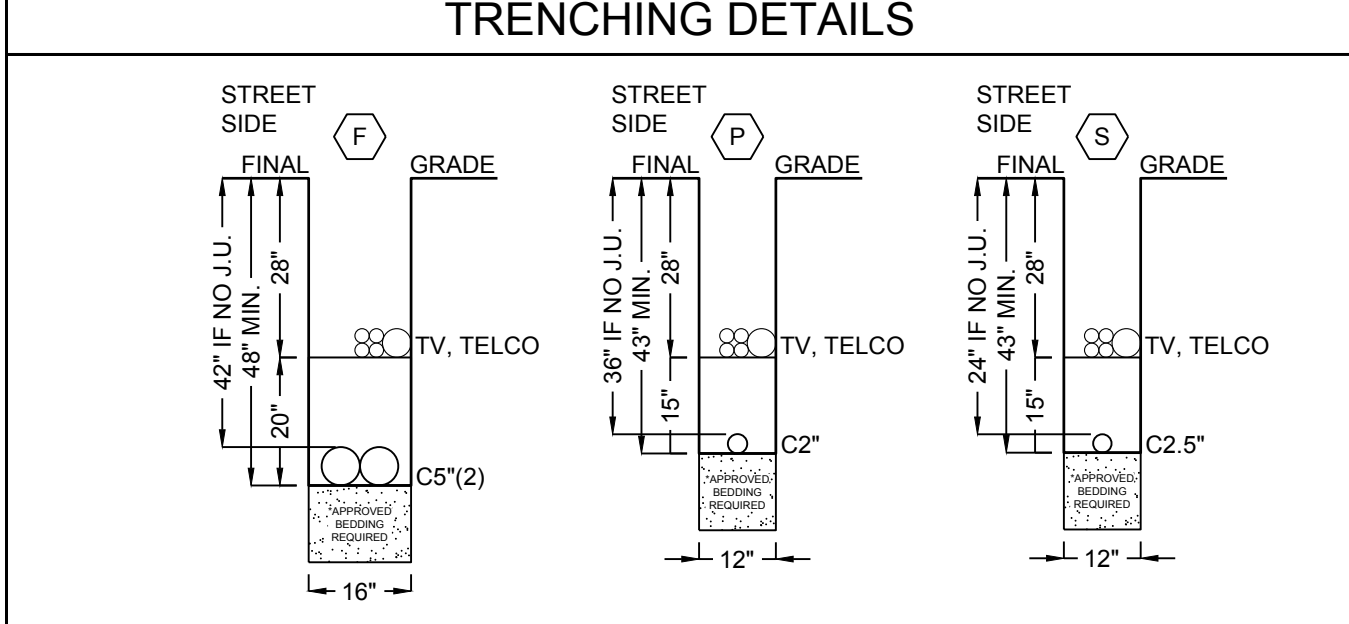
TRENCHING DETAILS

STREET SIDE
F
FINAL GRADE
42" IF NO J.U.
48" MIN.
28"
20"
TV, TELCO
C5"(2)
APPROVED BEDDING REQUIRED
16"

STREET SIDE
P
FINAL GRADE
36" IF NO J.U.
43" MIN.
28"
15"
TV, TELCO
C2"
APPROVED BEDDING REQUIRED
12"

STREET SIDE
S
FINAL GRADE
24" IF NO J.U.
43" MIN.
28"
15"
TV, TELCO
C2.5"
APPROVED BEDDING REQUIRED
12"